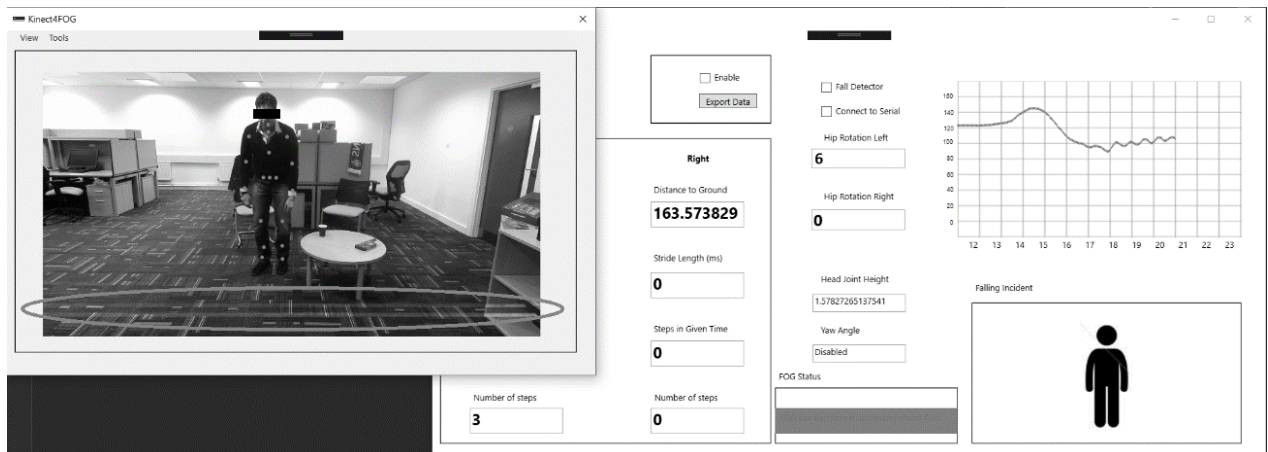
Kinect4FOG
View Tools

Enable
Export Data

Fall Detector
Connect to Serial
Hip Rotation Left
6
Hip Rotation Right
0

160
140
120
100
80
60
40
20
0
12 13 14 15 16 17 18 19 20 21 22 23

Right
Distance to Ground
163.573829
Stride Length (ms)
0
Steps in Given Time
0
Number of steps
0

Head Joint Height
1.57827265137541
Yaw Angle
Disabled

Falling Incident

FOG Status
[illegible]

Number of steps
3